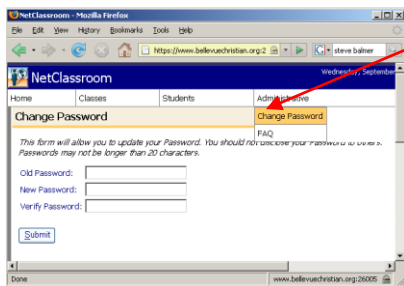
NetClassroom - Mozilla Firefox

File Edit View History Bookmarks Tools Help

https://www.bellevuechristian.org:2

steve balmer

NetClassroom

Wednesday, September

Home Classes Students Administrative

Change Password

Change Password

FAQ

This form will allow you to update your Password. You should not disclose your Password to others. Passwords may not be longer than 20 characters.

Old Password:

New Password:

Verify Password:

Submit

Done

www.bellevuechristian.org:26005